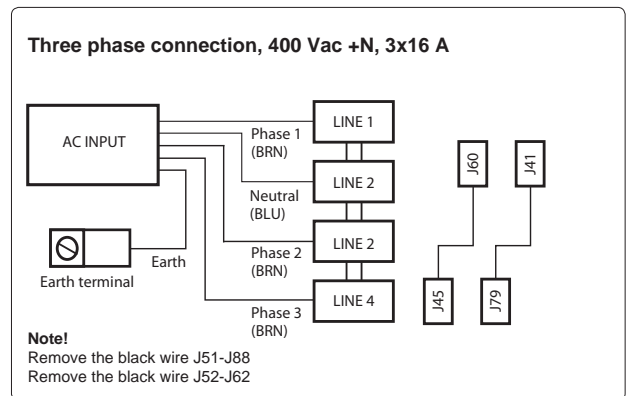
Three phase connection, 400 Vac +N, 3x16 A

AC INPUT

LINE 1

Phase 1 (BRN)

LINE 2

Neutral (BLU)

LINE 2

Phase 2 (BRN)

LINE 4

Phase 3 (BRN)

Earth

Earth terminal

J60

J41

J45

J79

Note!
Remove the black wire J51-J88
Remove the black wire J52-J62